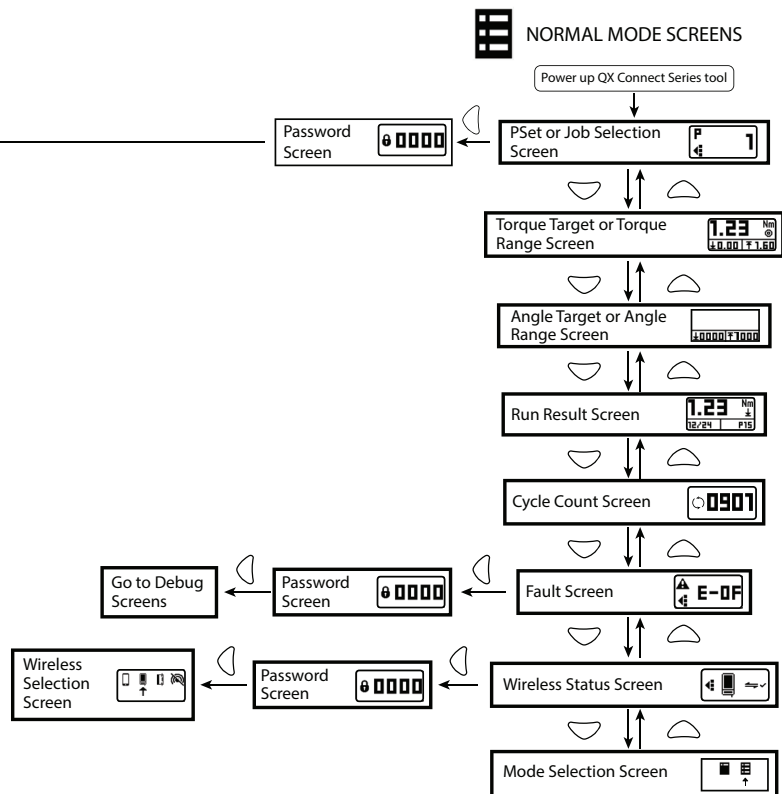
NORMAL MODE SCREENS

Power up QX Connect Series tool

Password Screen 0000

PSet or Job Selection Screen P 1

Torque Target or Torque Range Screen 1.23 Nm 0.00 1.60

Angle Target or Angle Range Screen 0000 1000

Run Result Screen 1.23 Nm 12/24 P15

Cycle Count Screen 0907

Go to Debug Screens

Password Screen 0000

Fault Screen E-0F

Wireless Selection Screen

Password Screen 0000

Wireless Status Screen

Mode Selection Screen